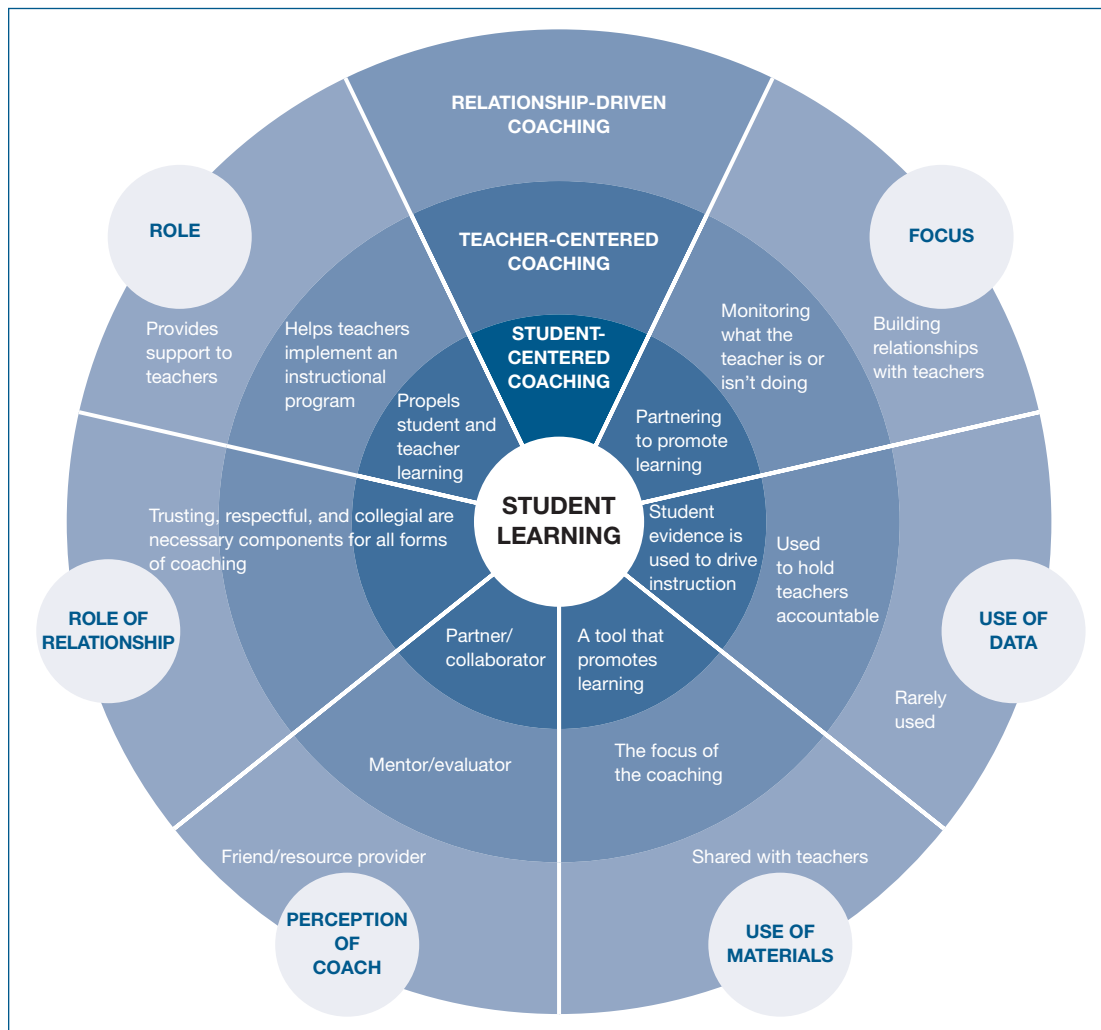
RELATIONSHIP-DRIVEN COACHING

TEACHER-CENTERED COACHING

STUDENT-CENTERED COACHING

ROLE

FOCUS

Provides support to teachers

Helps teachers implement an instructional program

Propels student and teacher learning

Monitoring what the teacher is or isn't doing

Building relationships with teachers

Partnering to promote learning

STUDENT LEARNING

Trusting, respectful, and collegial are necessary components for all forms of coaching

Student evidence is used to drive instruction

Used to hold teachers accountable

ROLE OF RELATIONSHIP

USE OF DATA

Partner/ collaborator

A tool that promotes learning

Rarely used

Mentor/evaluator

The focus of the coaching

Friend/resource provider

Shared with teachers

PERCEPTION OF COACH

USE OF MATERIALS